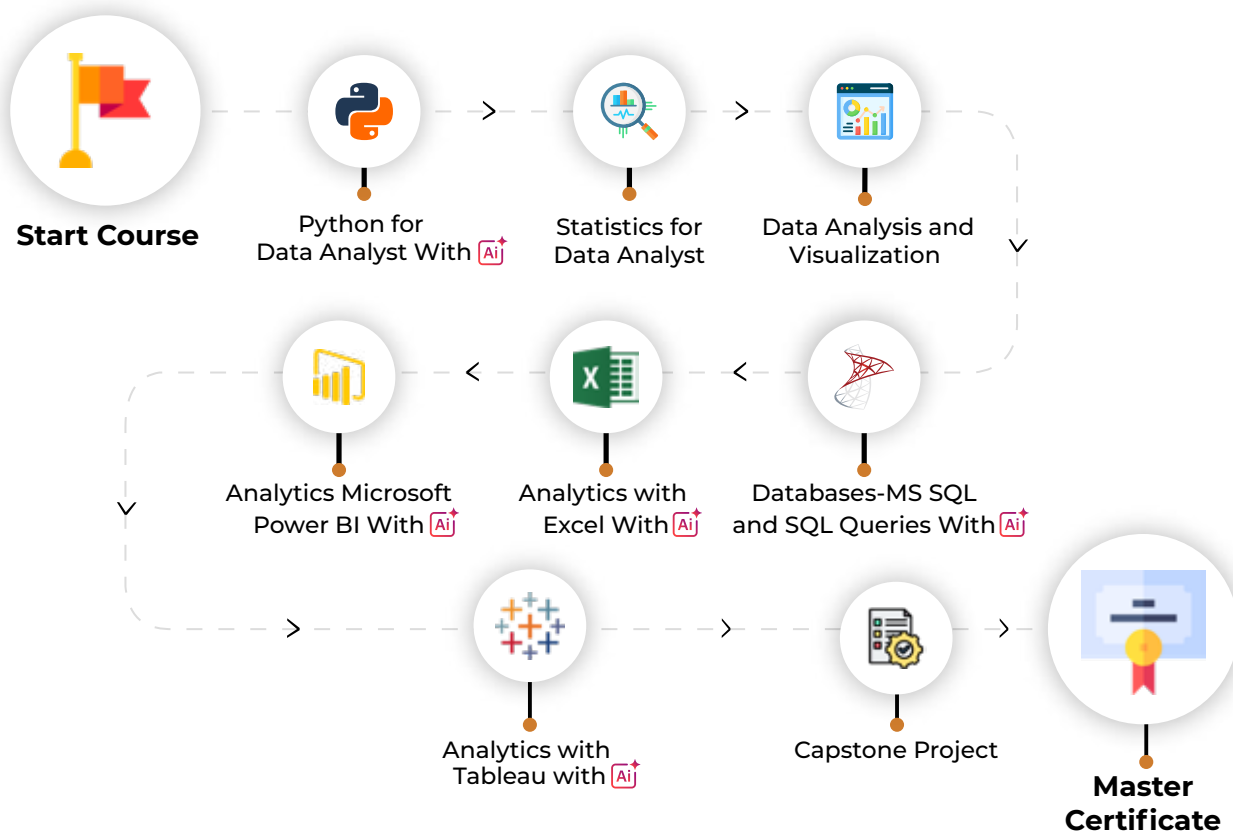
Start Course

Python for Data Analyst With Ai

Statistics for Data Analyst

Data Analysis and Visualization

Databases-MS SQL and SQL Queries With Ai

Analytics with Excel With Ai

Analytics Microsoft Power BI With Ai

Analytics with Tableau with Ai

Capstone Project

Master Certificate